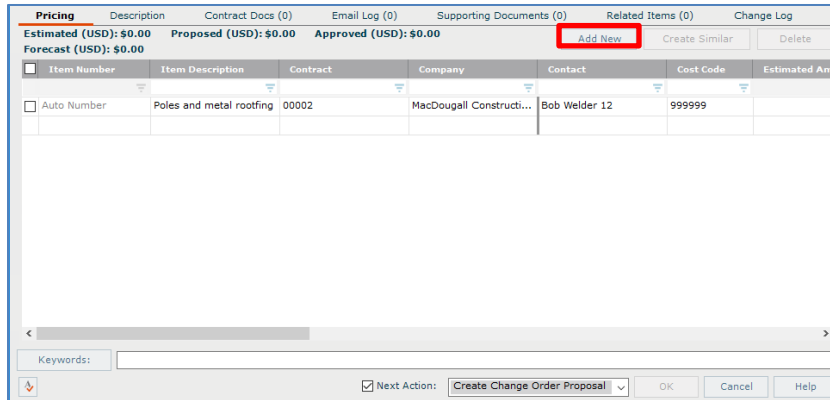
Pricing | Description | Contract Docs (0) | Email Log (0) | Supporting Documents (0) | Related Items (0) | Change Log

Estimated (USD): $0.00 Proposed (USD): $0.00 Approved (USD): $0.00
Forecast (USD): $0.00

Add New | Create Similar | Delete

| Item Number | Item Description | Contract | Company | Contact | Cost Code | Estimated Am |
|---|---|---|---|---|---|---|
| Auto Number | Poles and metal rootfing | 00002 | MacDougall Constructi... | Bob Welder 12 | 999999 | |

Keywords:

Next Action: Create Change Order Proposal | OK | Cancel | Help